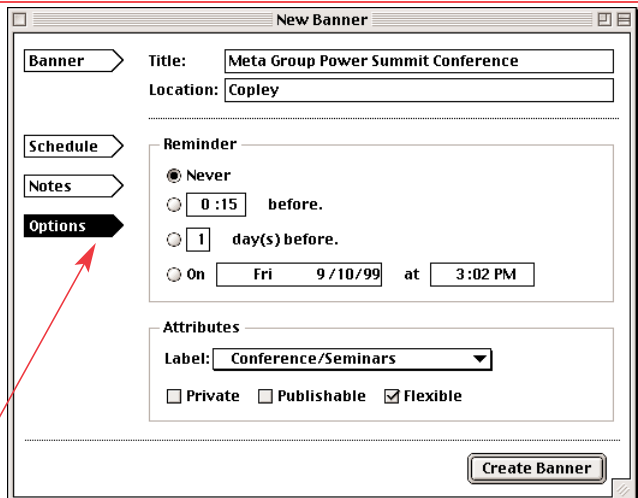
New Banner

Banner

Title: Meta Group Power Summit Conference

Location: Copley

Schedule

Notes

Options

Reminder

Never

0 :15 before.

1 day(s) before.

On Fri 9/10/99 at 3:02 PM

Attributes

Label: Conference/Seminars

Private Publishable Flexible

Create Banner